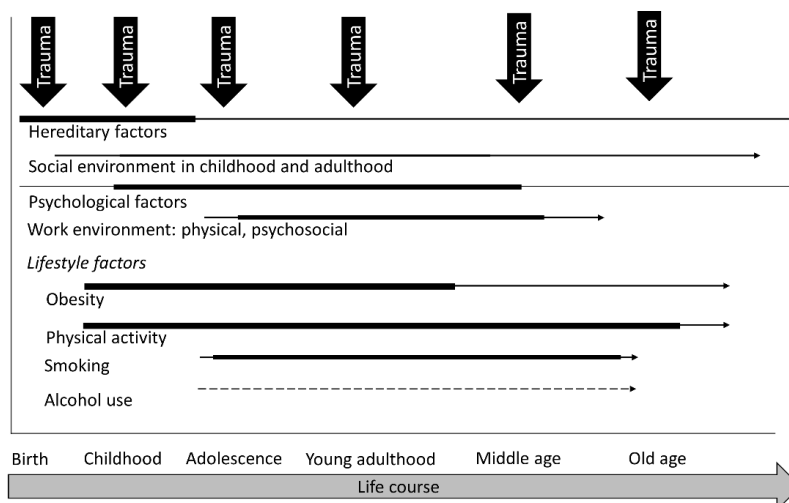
Trauma
Trauma
Trauma
Trauma
Trauma
Trauma

Hereditary factors

Social environment in childhood and adulthood

Psychological factors

Work environment: physical, psychosocial

*Lifestyle factors*

Obesity

Physical activity

Smoking

Alcohol use

Birth Childhood Adolescence Young adulthood Middle age Old age

Life course